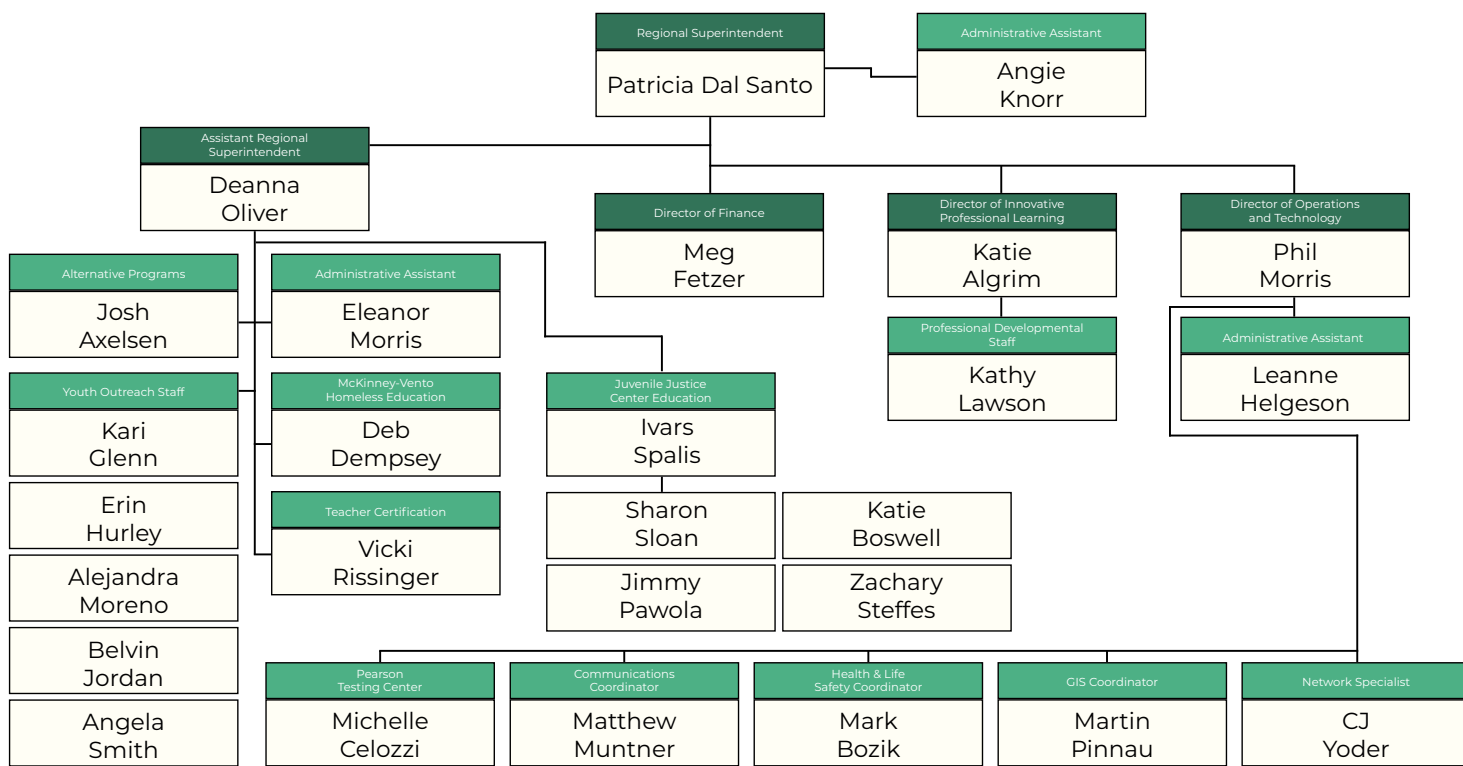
Regional Superintendent
Patricia Dal Santo

Administrative Assistant
Angie Knorr

Assistant Regional Superintendent
Deanna Oliver

Director of Finance
Meg Fetzer

Director of Innovative Professional Learning
Katie Algrim

Director of Operations and Technology
Phil Morris

Alternative Programs
Josh Axelsen

Administrative Assistant
Eleanor Morris

Professional Developmental Staff
Kathy Lawson

Administrative Assistant
Leanne Helgeson

Youth Outreach Staff
Kari Glenn

Erin Hurley

Alejandra Moreno

Belvin Jordan

Angela Smith

McKinney-Vento Homeless Education
Deb Dempsey

Teacher Certification
Vicki Rissinger

Juvenile Justice Center Education
Ivars Spalis

Sharon Sloan

Katie Boswell

Jimmy Pawola

Zachary Steffes

Pearson Testing Center
Michelle Celozzi

Communications Coordinator
Matthew Muntner

Health & Life Safety Coordinator
Mark Bozik

GIS Coordinator
Martin Pinnau

Network Specialist
CJ Yoder